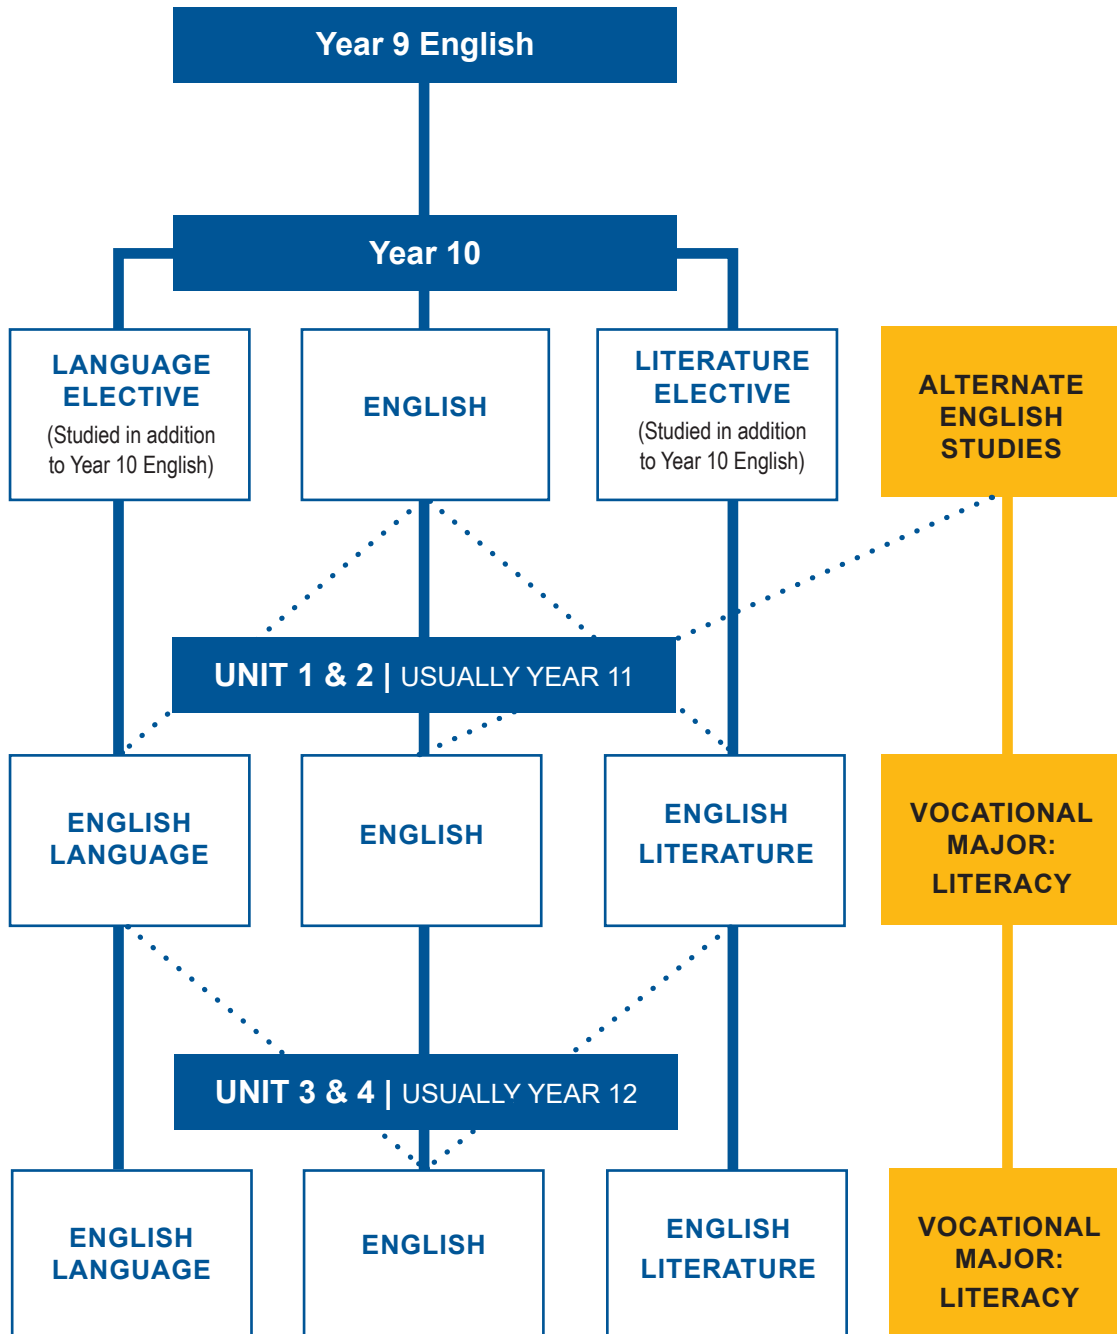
Year 9 English

Year 10

LANGUAGE ELECTIVE
(Studied in addition to Year 10 English)

ENGLISH

LITERATURE ELECTIVE
(Studied in addition to Year 10 English)

ALTERNATE ENGLISH STUDIES

UNIT 1 & 2 | USUALLY YEAR 11

ENGLISH LANGUAGE

ENGLISH

ENGLISH LITERATURE

VOCATIONAL MAJOR: LITERACY

UNIT 3 & 4 | USUALLY YEAR 12

ENGLISH LANGUAGE

ENGLISH

ENGLISH LITERATURE

VOCATIONAL MAJOR: LITERACY